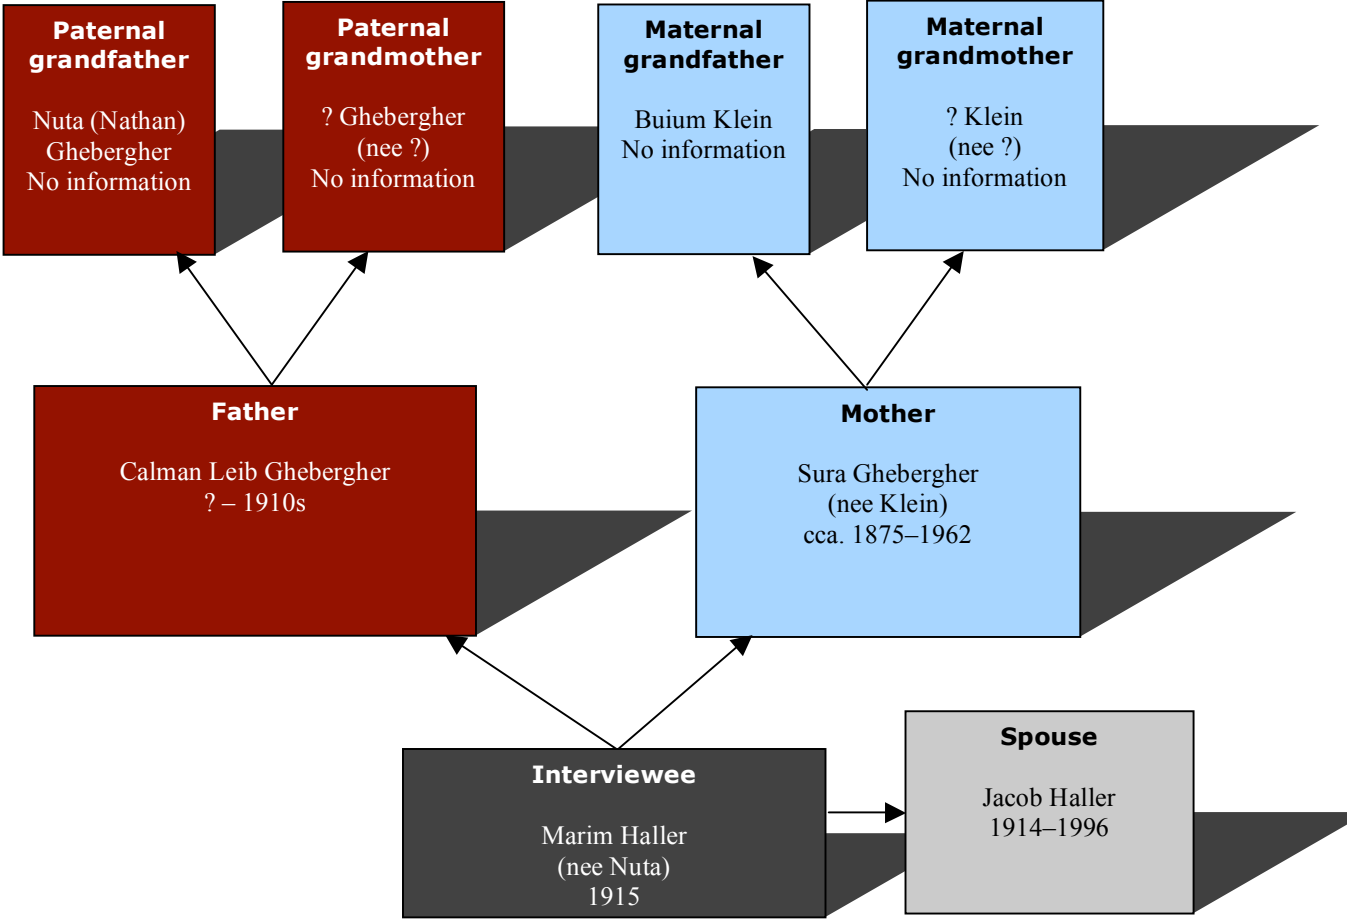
Paternal grandfather

Nuta (Nathan) Ghebergher
No information

Paternal grandmother

? Ghebergher
(nee ?)
No information

Maternal grandfather

Buium Klein
No information

Maternal grandmother

? Klein
(nee ?)
No information

Father

Calman Leib Ghebergher
? – 1910s

Mother

Sura Ghebergher
(nee Klein)
cca. 1875–1962

Interviewee

Marim Haller
(nee Nuta)
1915

Spouse

Jacob Haller
1914–1996